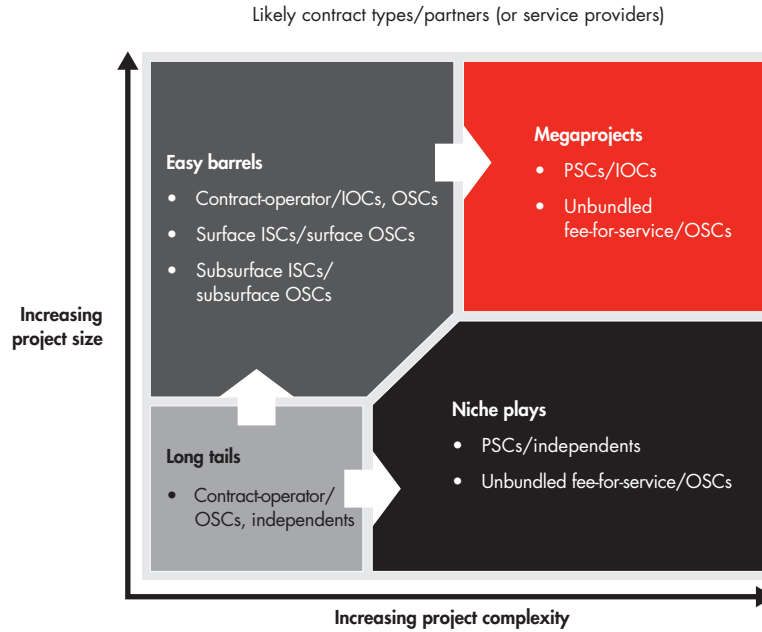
Likely contract types/partners (or service providers)

Easy barrels
- Contract-operator/IOCs, OSCs
- Surface ISCs/surface OSCs
- Subsurface ISCs/ subsurface OSCs

Megaprojects
- PSCs/IOCs
- Unbundled fee-for-service/OSCs

Increasing project size

Long tails
- Contract-operator/ OSCs, independents

Niche plays
- PSCs/independents
- Unbundled fee-for-service/OSCs

Increasing project complexity